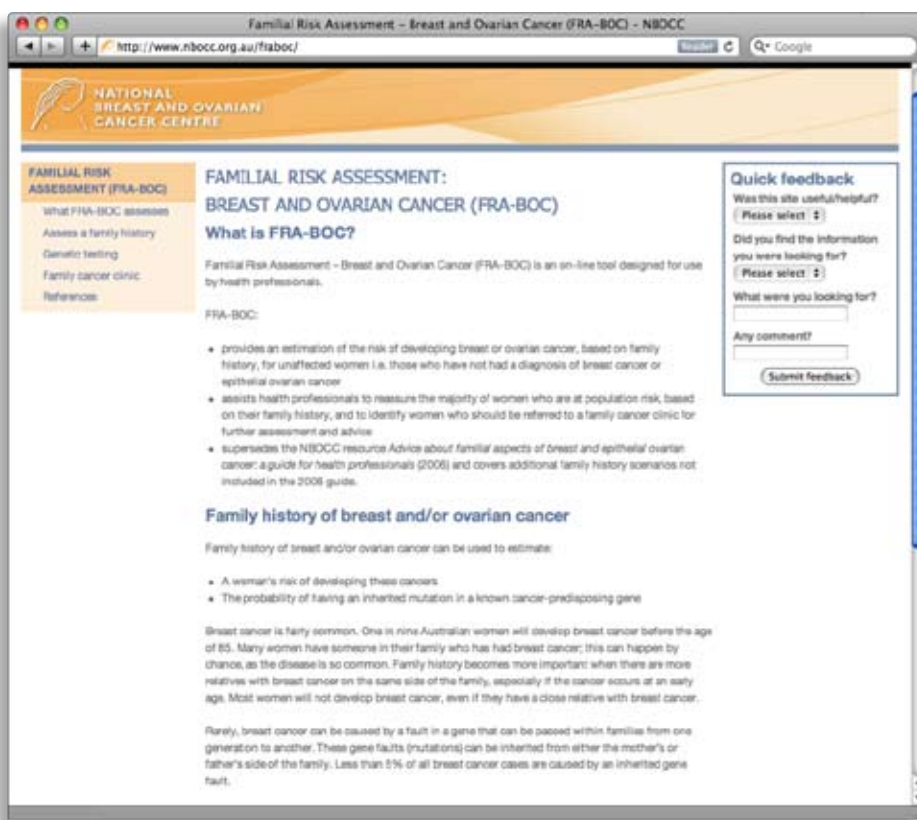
Familial Risk Assessment – Breast and Ovarian Cancer (FRA-BOC) - NBOCC

http://www.nbocc.org.au/fraboc/

Reader

Q• Google

NATIONAL BREAST AND OVARIAN CANCER CENTRE

FAMILIAL RISK ASSESSMENT (FRA-BOC)

What FRA-BOC assesses
Assess a family history
Genetic testing
Family cancer clinic
References

FAMILIAL RISK ASSESSMENT: BREAST AND OVARIAN CANCER (FRA-BOC)

What is FRA-BOC?

Familial Risk Assessment – Breast and Ovarian Cancer (FRA-BOC) is an on-line tool designed for use by health professionals.

FRA-BOC:

- provides an estimation of the risk of developing breast or ovarian cancer, based on family history, for unaffected women i.e. those who have not had a diagnosis of breast cancer or epithelial ovarian cancer
- assists health professionals to reassure the majority of women who are at population risk, based on their family history, and to identify women who should be referred to a family cancer clinic for further assessment and advice
- supersedes the NBOCC resource Advice about familial aspects of breast and epithelial ovarian cancer: a guide for health professionals (2006) and covers additional family history scenarios not included in the 2006 guide.

Family history of breast and/or ovarian cancer

Family history of breast and/or ovarian cancer can be used to estimate:

- A woman's risk of developing these cancers
- The probability of having an inherited mutation in a known cancer-predisposing gene

Breast cancer is fairly common. One in nine Australian women will develop breast cancer before the age of 85. Many women have someone in their family who has had breast cancer; this can happen by chance, as the disease is so common. Family history becomes more important when there are more relatives with breast cancer on the same side of the family, especially if the cancer occurs at an early age. Most women will not develop breast cancer, even if they have a close relative with breast cancer.

Rarely, breast cancer can be caused by a fault in a gene that can be passed within families from one generation to another. These gene faults (mutations) can be inherited from either the mother's or father's side of the family. Less than 5% of all breast cancer cases are caused by an inherited gene fault.

Quick feedback

Was this site useful/helpful?

Please select

Did you find the information you were looking for?

Please select

What were you looking for?

Any comment?

Submit feedback